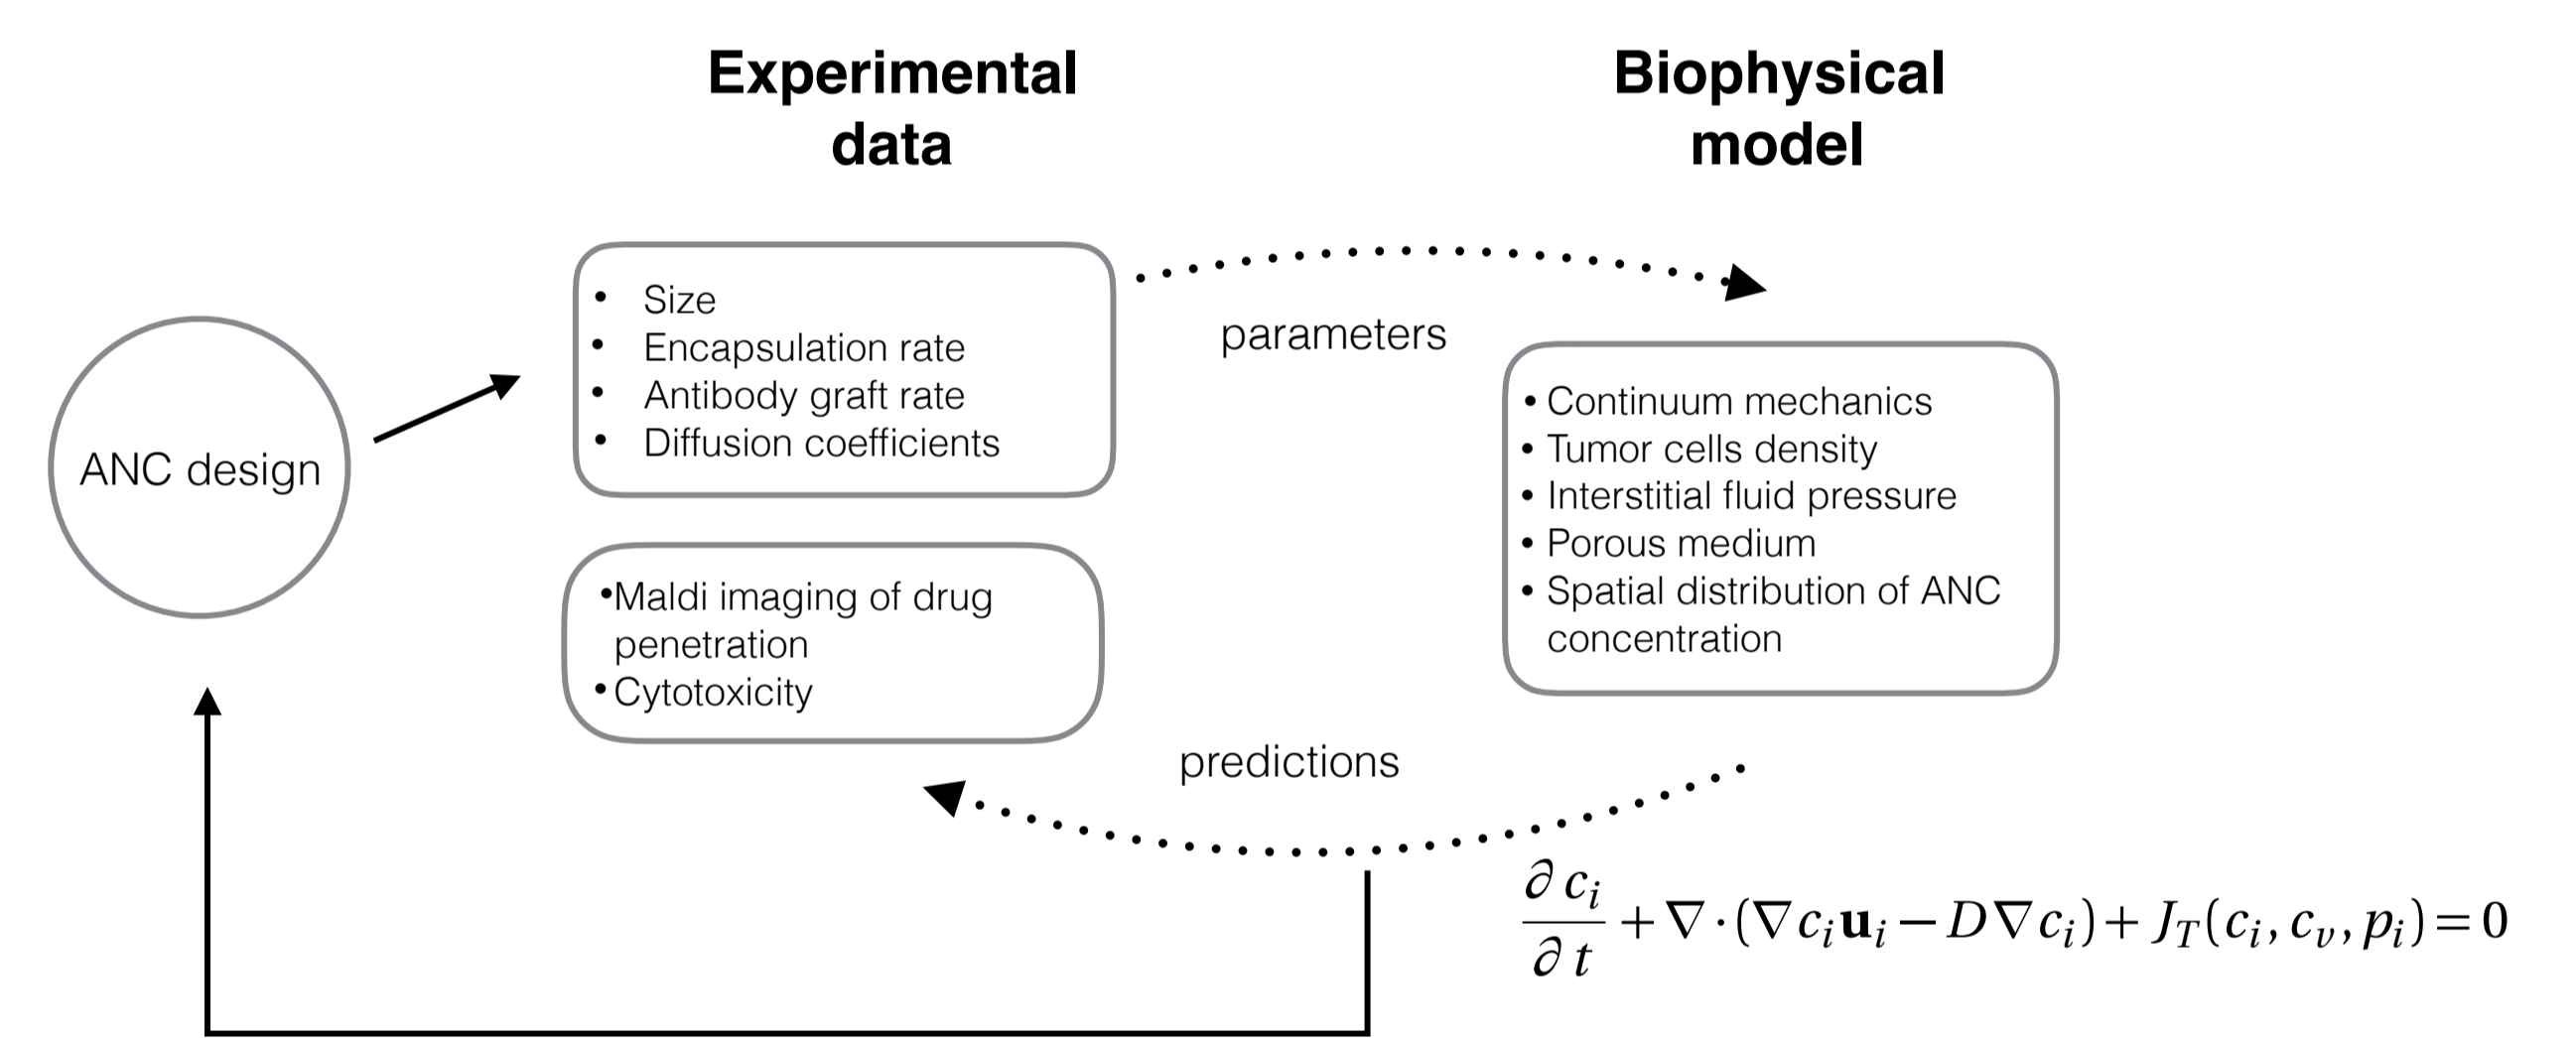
Experimental data

Biophysical model

ANC design

- Size
- Encapsulation rate
- Antibody graft rate
- Diffusion coefficients

parameters

- Continuum mechanics
- Tumor cells density
- Interstitial fluid pressure
- Porous medium
- Spatial distribution of ANC concentration

- Maldi imaging of drug penetration
- Cytotoxicity

predictions

$\frac{\partial c_i}{\partial t} + \nabla \cdot (\nabla c_i \mathbf{u}_i - D \nabla c_i) + J_T(c_i, c_v, p_i) = 0$